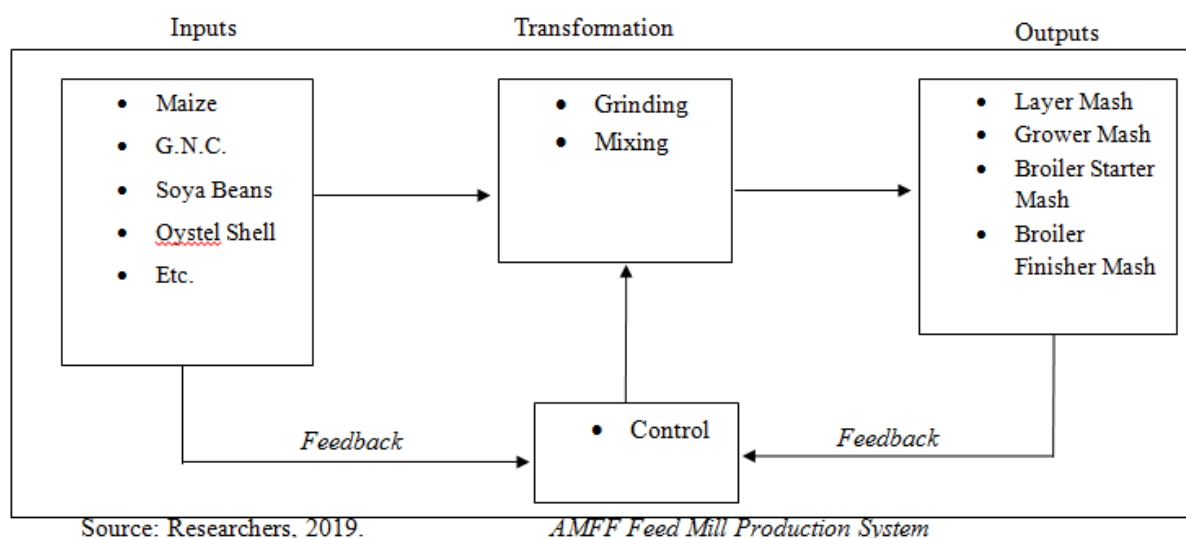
Inputs

Transformation

Outputs

- Maize
- G.N.C.
- Soya Beans
- Oystel Shell
- Etc.

- Grinding
- Mixing

- Layer Mash
- Grower Mash
- Broiler Starter Mash
- Broiler Finisher Mash

Feedback

- Control

Feedback

Source: Researchers, 2019.

AMFF Feed Mill Production System